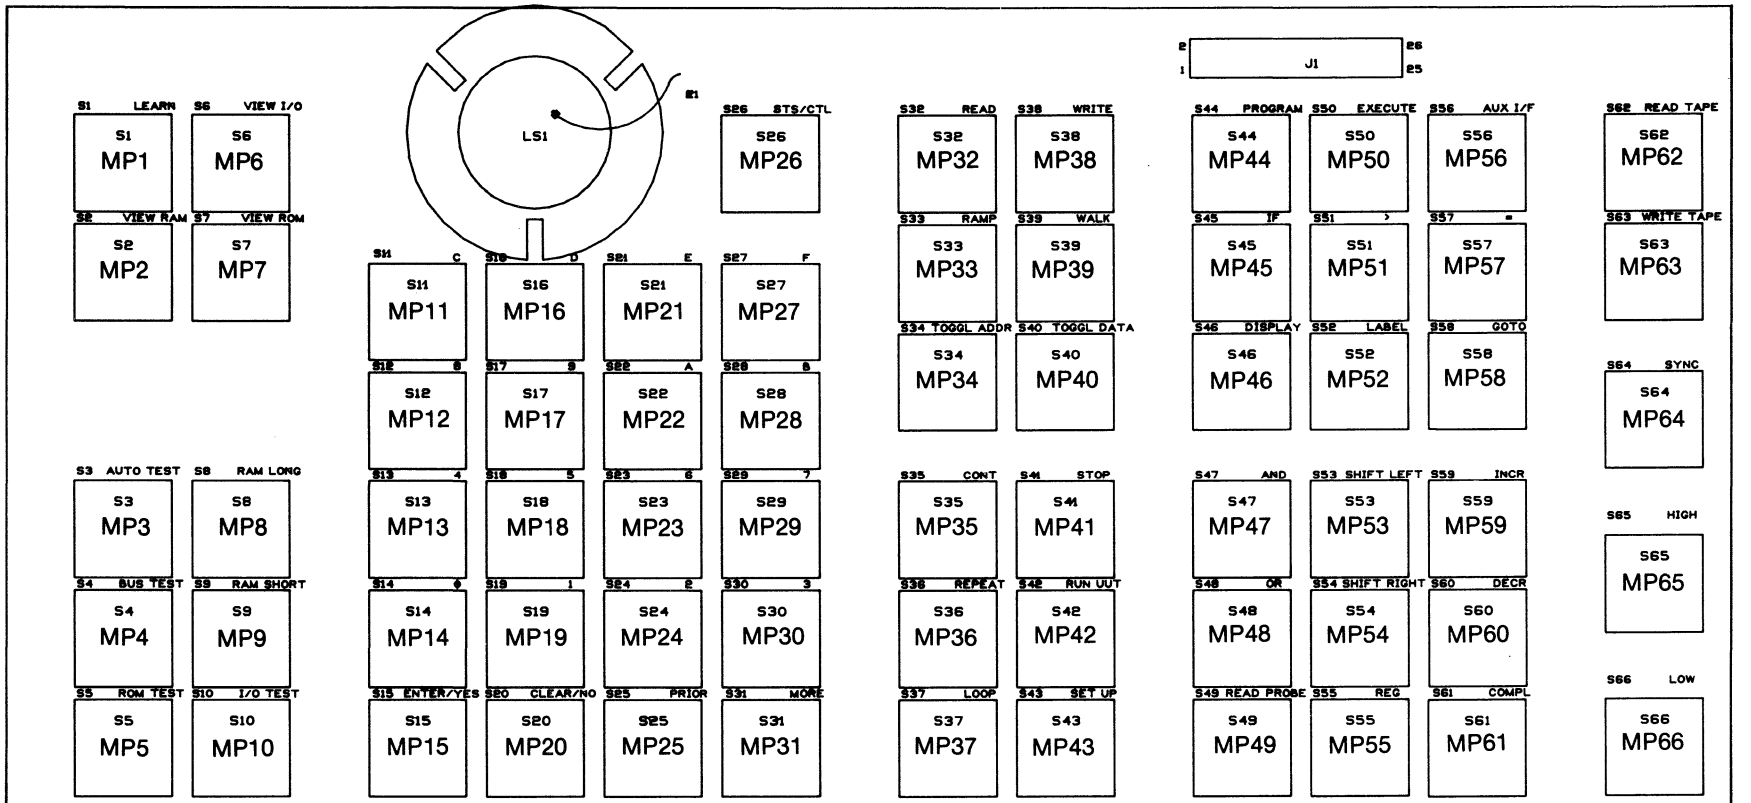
2 J1 26
1 25

S1 LEARN S6 VIEW I/O
S1 MP1
S6 MP6
S2 VIEW RAM S7 VIEW ROM
S2 MP2
S7 MP7

LS1
E1

S26 STS/CTL
S26 MP26

S11 C S16 D S21 E S27 F
S11 MP11
S16 MP16
S21 MP21
S27 MP27
S12 8 S17 9 S22 A S28 B
S12 MP12
S17 MP17
S22 MP22
S28 MP28
S13 4 S18 5 S23 6 S29 7
S13 MP13
S18 MP18
S23 MP23
S29 MP29
S14 0 S19 1 S24 2 S30 3
S14 MP14
S19 MP19
S24 MP24
S30 MP30
S15 ENTER/YES S20 CLEAR/NO S25 PRIOR S31 MORE
S15 MP15
S20 MP20
S25 MP25
S31 MP31

S3 AUTO TEST S8 RAM LONG
S3 MP3
S8 MP8
S4 BUS TEST S9 RAM SHORT
S4 MP4
S9 MP9
S5 ROM TEST S10 I/O TEST
S5 MP5
S10 MP10

S32 READ S38 WRITE
S32 MP32
S38 MP38
S33 RAMP S39 WALK
S33 MP33
S39 MP39
S34 TOGGL ADDR S40 TOGGL DATA
S34 MP34
S40 MP40

S35 CONT S41 STOP
S35 MP35
S41 MP41
S36 REPEAT S42 RUN UUT
S36 MP36
S42 MP42
S37 LOOP S43 SET UP
S37 MP37
S43 MP43

S44 PROGRAM S50 EXECUTE S56 AUX I/F
S44 MP44
S50 MP50
S56 MP56
S45 IF S51 > S57 =
S45 MP45
S51 MP51
S57 MP57
S46 DISPLAY S52 LABEL S58 GOTO
S46 MP46
S52 MP52
S58 MP58

S47 AND S53 SHIFT LEFT S59 INCR
S47 MP47
S53 MP53
S59 MP59
S48 OR S54 SHIFT RIGHT S60 DECR
S48 MP48
S54 MP54
S60 MP60
S49 READ PROBE S55 REG S61 COMPL
S49 MP49
S55 MP55
S61 MP61

S62 READ TAPE
S62 MP62
S63 WRITE TAPE
S63 MP63
S64 SYNC
S64 MP64
S65 HIGH
S65 MP65
S66 LOW
S66 MP66